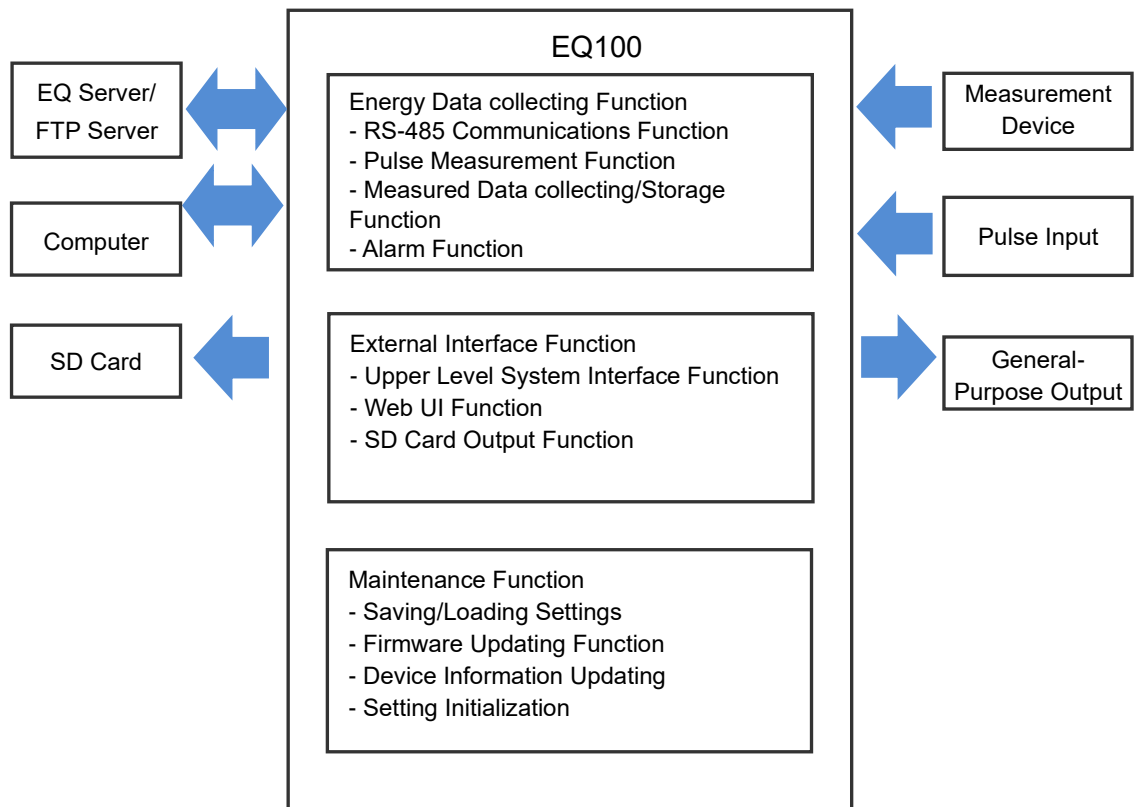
EQ100

EQ Server/ FTP Server

Computer

SD Card

Energy Data collecting Function
- RS-485 Communications Function
- Pulse Measurement Function
- Measured Data collecting/Storage Function
- Alarm Function

External Interface Function
- Upper Level System Interface Function
- Web UI Function
- SD Card Output Function

Maintenance Function
- Saving/Loading Settings
- Firmware Updating Function
- Device Information Updating
- Setting Initialization

Measurement Device

Pulse Input

General-Purpose Output